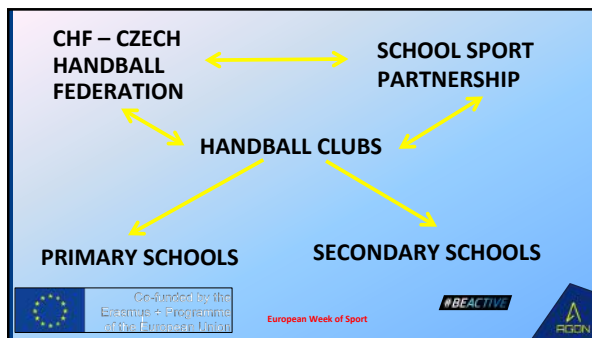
CHF – CZECH HANDBALL FEDERATION

SCHOOL SPORT PARTNERSHIP

HANDBALL CLUBS

PRIMARY SCHOOLS

SECONDARY SCHOOLS

Co-funded by the Erasmus+ Programme of the European Union

European Week of Sport

#BEACTIVE

AGON